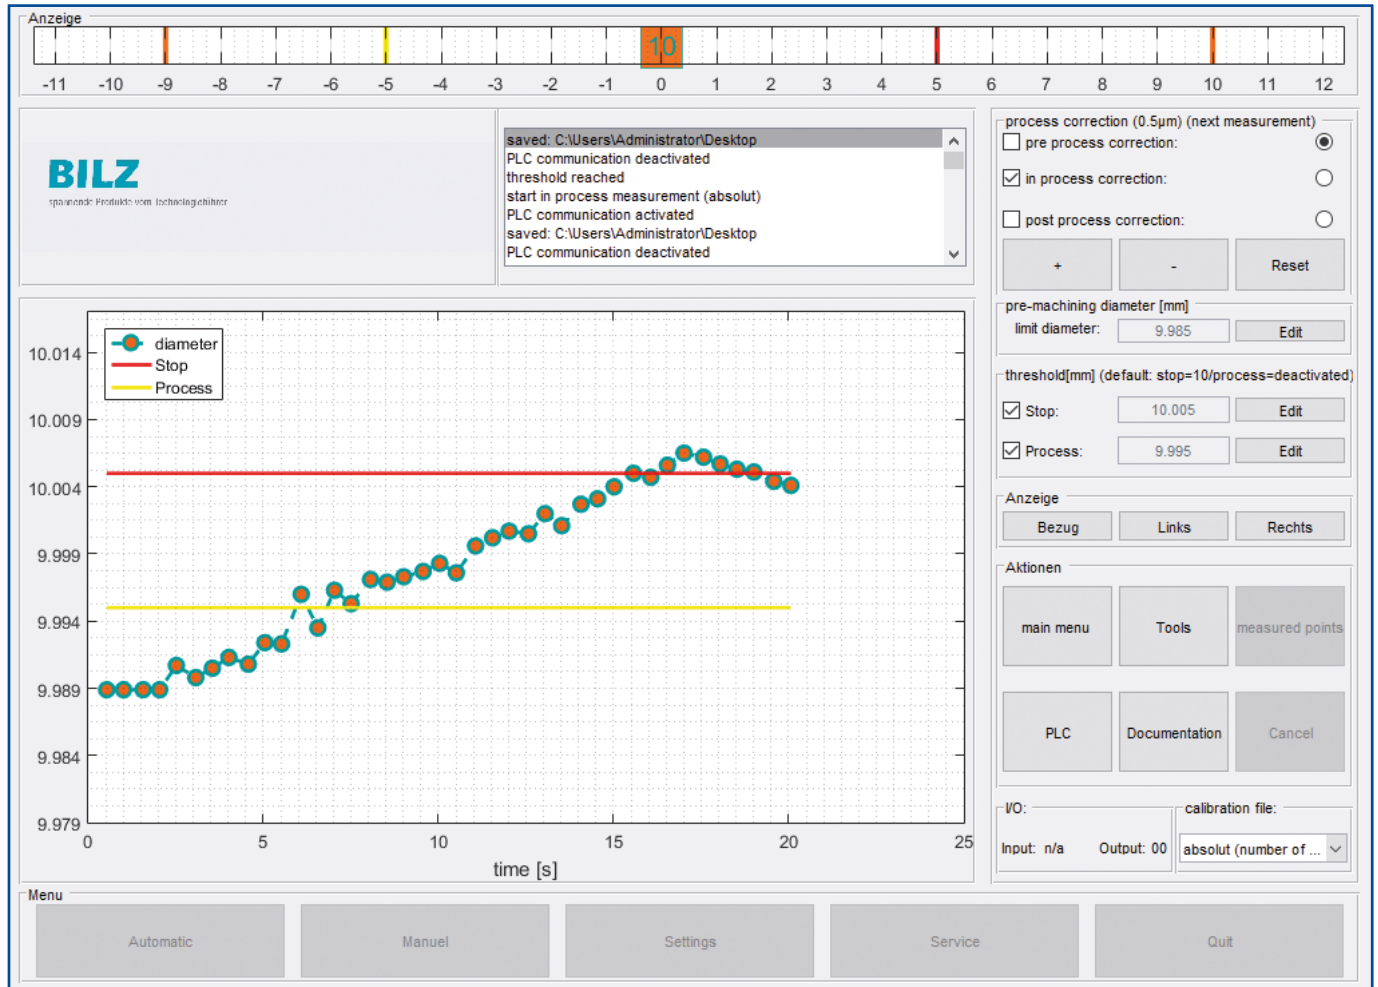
Anzeige

10

-11 -10 -9 -8 -7 -6 -5 -4 -3 -2 -1 0 1 2 3 4 5 6 7 8 9 10 11 12

BILZ
spannende Produkte vom Technologieführer

saved: C:\Users\Administrator\Desktop
PLC communication deactivated
threshold reached
start in process measurement (absolut)
PLC communication activated
saved: C:\Users\Administrator\Desktop
PLC communication deactivated

process correction (0.5µm) (next measurement)
pre process correction:
in process correction:
post process correction:
+
-
Reset

pre-machining diameter [mm]
limit diameter: 9.985 Edit

threshold[mm] (default: stop=10/process=deactivated)
Stop: 10.005 Edit
Process: 9.995 Edit

Anzeige
Bezug Links Rechts

Aktionen
main menu
Tools
measured points
PLC
Documentation
Cancel

I/O:
Input: n/a Output: 00

calibration file:
absolut (number of ...

diameter
Stop
Process

10.014
10.009
10.004
9.999
9.994
9.989
9.984
9.979

0 5 10 15 20 25
time [s]

Menu
Automatic
Manuel
Settings
Service
Quit